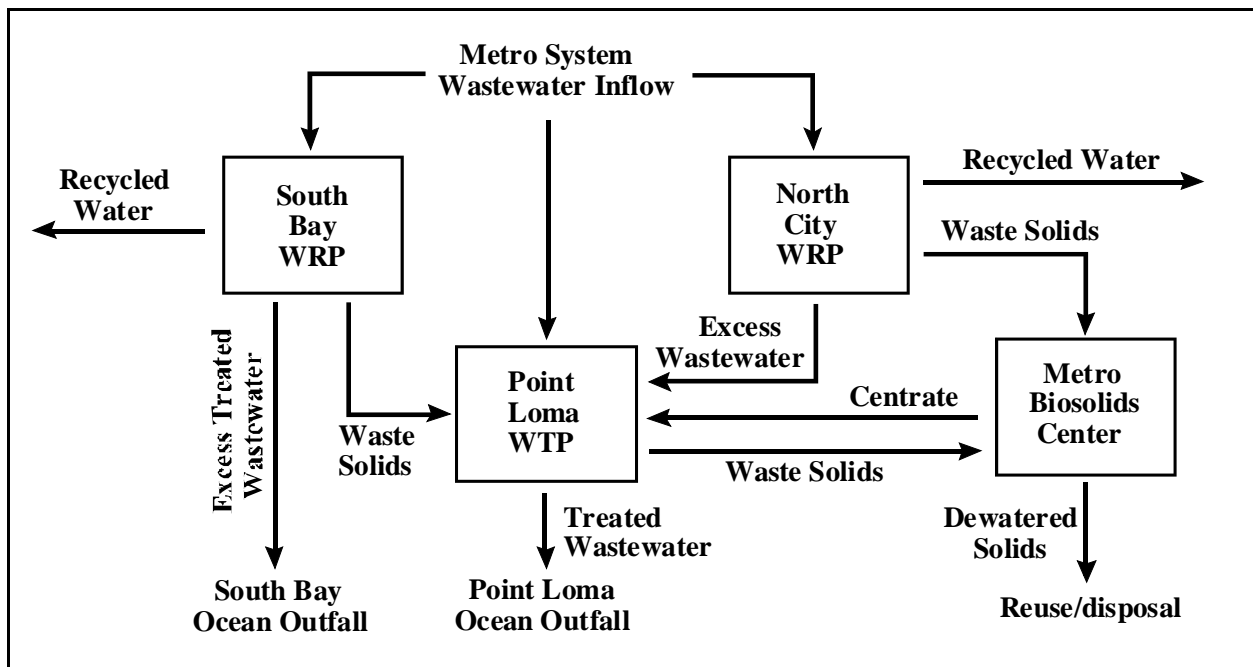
Metro System Wastewater Inflow

Recycled Water

South Bay WRP

North City WRP

Recycled Water

Waste Solids

Excess Treated Wastewater

Excess Wastewater

Point Loma WTP

Metro Biosolids Center

Centrate

Waste Solids

Waste Solids

Treated Wastewater

Dewatered Solids

South Bay Ocean Outfall

Point Loma Ocean Outfall

Reuse/disposal